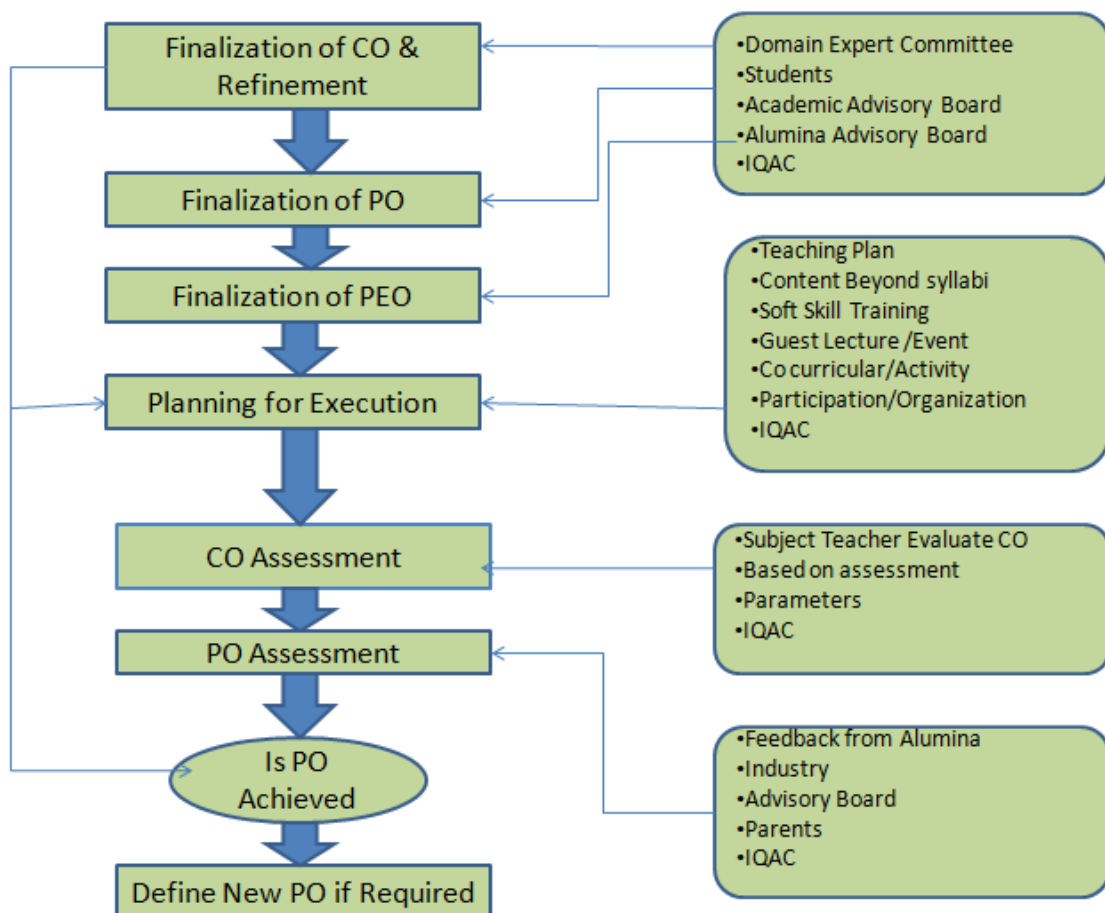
Finalization of CO & Refinement

•Domain Expert Committee
•Students
•Academic Advisory Board
•Alumina Advisory Board
•IQAC

Finalization of PO

Finalization of PEO

•Teaching Plan
•Content Beyond syllabi
•Soft Skill Training
•Guest Lecture /Event
•Co curricular/Activity
•Participation/Organization
•IQAC

Planning for Execution

CO Assessment

•Subject Teacher Evaluate CO
•Based on assessment
•Parameters
•IQAC

PO Assessment

Is PO Achieved

•Feedback from Alumina
•Industry
•Advisory Board
•Parents
•IQAC

Define New PO if Required